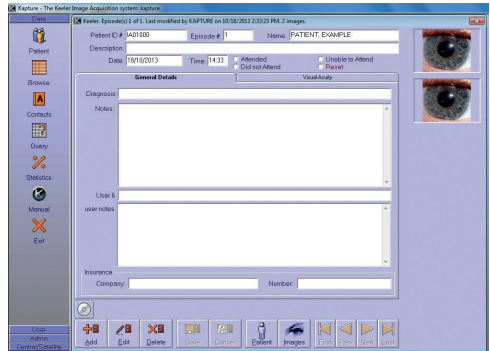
Kapture - The Keeler Image Acquisition system kapture

Data
Patient
Browse
Contacts
Query
Statistics
Manual
Exit

User
Admin
Central/Satellite

Keeler. Episode(s) 1 of 1. Last modified by KAPTURE on 10/18/2013 2:33:23 PM. 2 images.

Patient ID #: IA01000
Episode #: 1
Name: PATIENT, EXAMPLE
Description:
Date: 18/10/2013
Time: 14:33
Attended
Did not Attend
Unable to Attend
Reset

General Details
Visual Acuity

Diagnosis:
Notes:
User 6:
user notes

Insurance
Company:
Number:

Add
Edit
Delete
Save
Cancel
Patient
Images
First
Prev
Next
Last